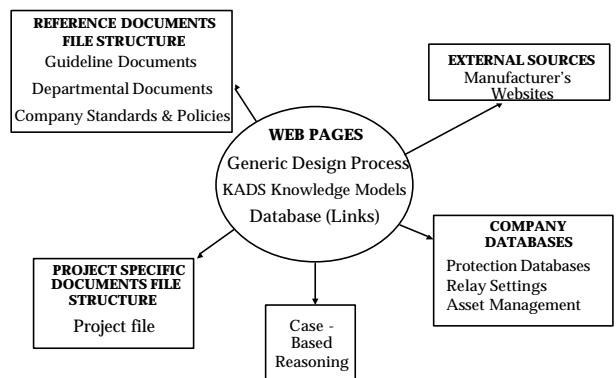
REFERENCE DOCUMENTS FILE STRUCTURE
Guideline Documents
Departmental Documents
Company Standards & Policies

EXTERNAL SOURCES
Manufacturer's Websites

WEB PAGES
Generic Design Process
KADS Knowledge Models
Database (Links)

COMPANY DATABASES
Protection Databases
Relay Settings
Asset Management

PROJECT SPECIFIC DOCUMENTS FILE STRUCTURE
Project file

Case - Based Reasoning